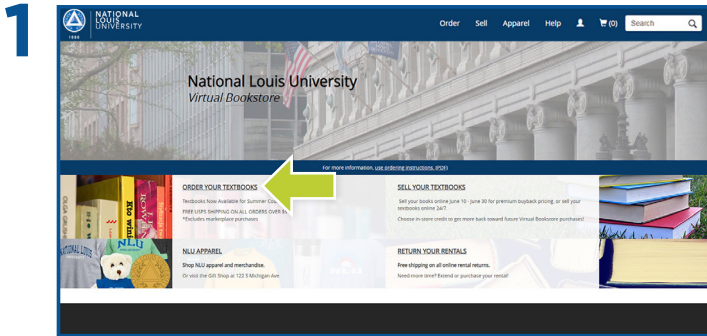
1

NATIONAL LOUIS UNIVERSITY

1886

Order Sell Apparel Help (0) Search

National Louis University
Virtual Bookstore

For more information, use ordering instructions (PDF)

ORDER YOUR TEXTBOOKS

Textbooks Now Available for Summer Co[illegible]
FREE USPS SHIPPING ON ALL ORDERS OVER $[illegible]
*Excludes marketplace purchases

SELL YOUR TEXTBOOKS

Sell your books online June 10 - June 30 for premium buyback pricing, or sell your textbooks online 24/7.
Choose in-store credit to get more back toward future Virtual Bookstore purchases!

NLU APPAREL

Shop NLU apparel and merchandise.
Or visit the Gift Shop at 122 S Michigan Ave.

RETURN YOUR RENTALS

Free shipping on all online rental returns.
Need more time? Extend or purchase your rental!

NATIONAL LOUIS

NLU